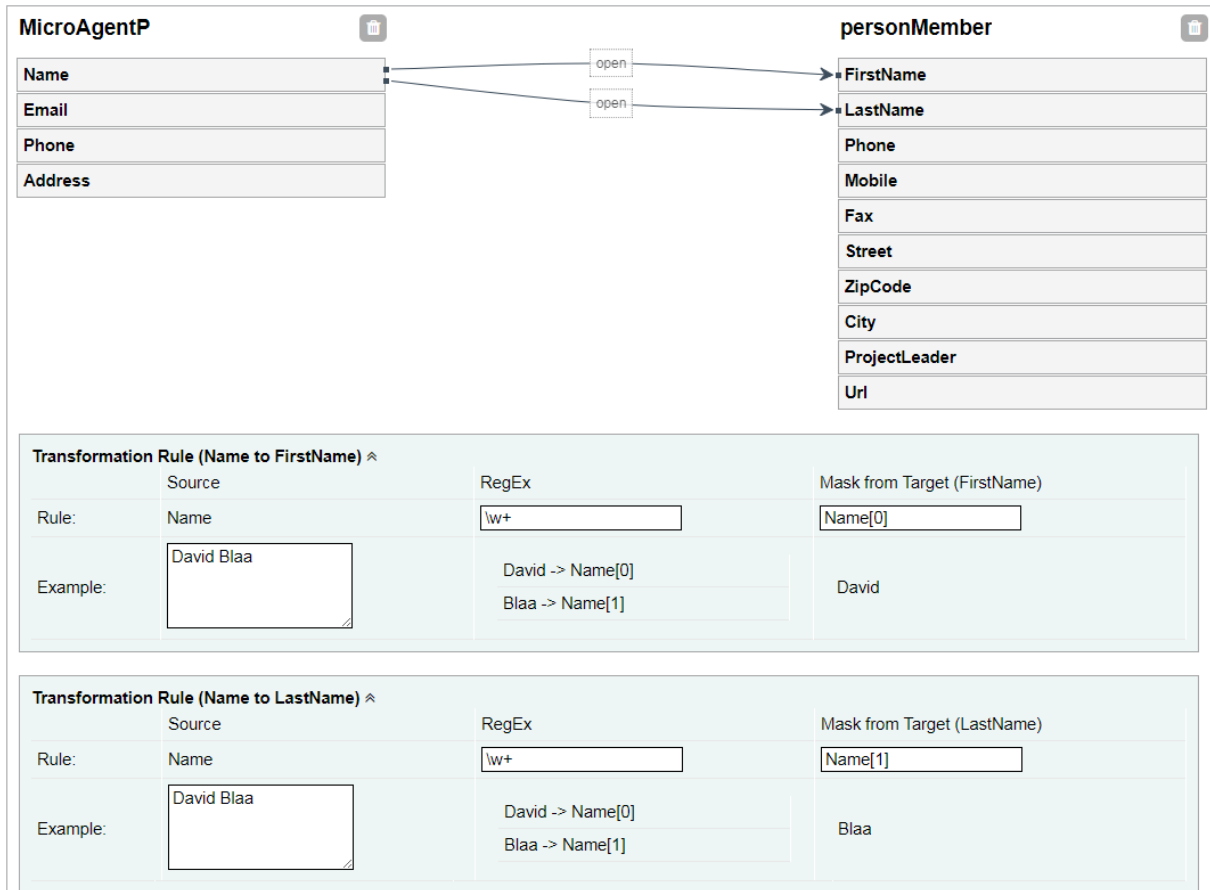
MicroAgentP

Name
Email
Phone
Address

open
open

personMember

FirstName
LastName
Phone
Mobile
Fax
Street
ZipCode
City
ProjectLeader
Url

Transformation Rule (Name to FirstName)

| | Source | RegEx | Mask from Target (FirstName) |
|---|---|---|---|
| Rule: | Name | \w+ | Name[0] |
| Example: | David Blaa | David -> Name[0]<br>Blaa -> Name[1] | David |

Transformation Rule (Name to LastName)

| | Source | RegEx | Mask from Target (LastName) |
|---|---|---|---|
| Rule: | Name | \w+ | Name[1] |
| Example: | David Blaa | David -> Name[0]<br>Blaa -> Name[1] | Blaa |